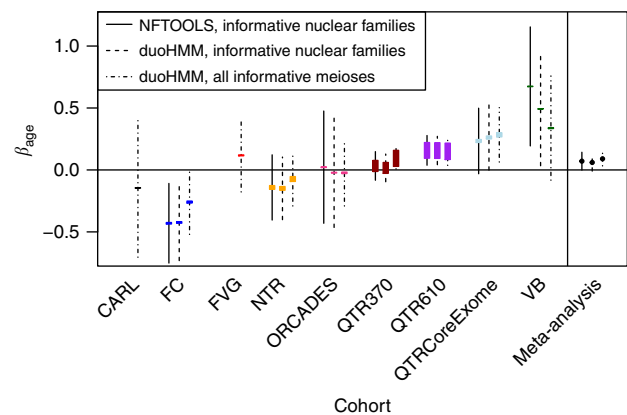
NFTOOLS, informative nuclear families
duoHMM, informative nuclear families
duoHMM, all informative meioses

$\beta_{\text{age}}$

1.0
0.5
0.0
−0.5

CARL
FC
FVG
NTR
ORCADES
QTR370
QTR610
QTRCoreExome
VB
Meta-analysis

Cohort